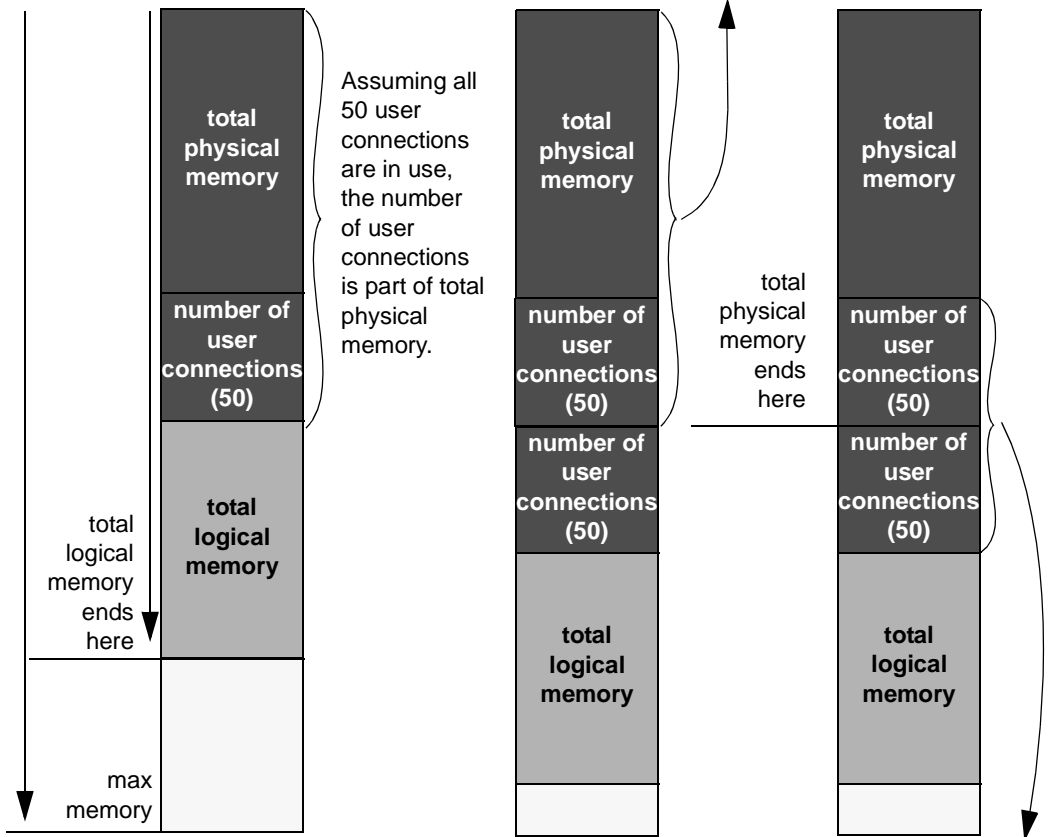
total physical memory

number of user connections (50)

total logical memory

total logical memory ends here

max memory

Assuming all 50 user connections are in use, the number of user connections is part of total physical memory.

total physical memory

number of user connections (50)

number of user connections (50)

total logical memory

total physical memory ends here

total physical memory

number of user connections (50)

number of user connections (50)

total logical memory